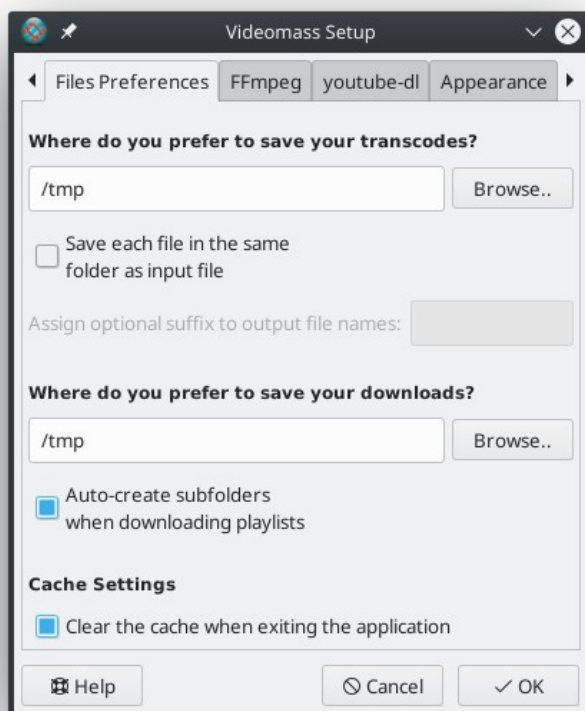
Videomass Setup

Files Preferences | FFmpeg | youtube-dl | Appearance

Where do you prefer to save your transcodes?

/tmp

Browse..

Save each file in the same folder as input file

Assign optional suffix to output file names:

Where do you prefer to save your downloads?

/tmp

Browse..

Auto-create subfolders when downloading playlists

Cache Settings

Clear the cache when exiting the application

Help

Cancel

OK